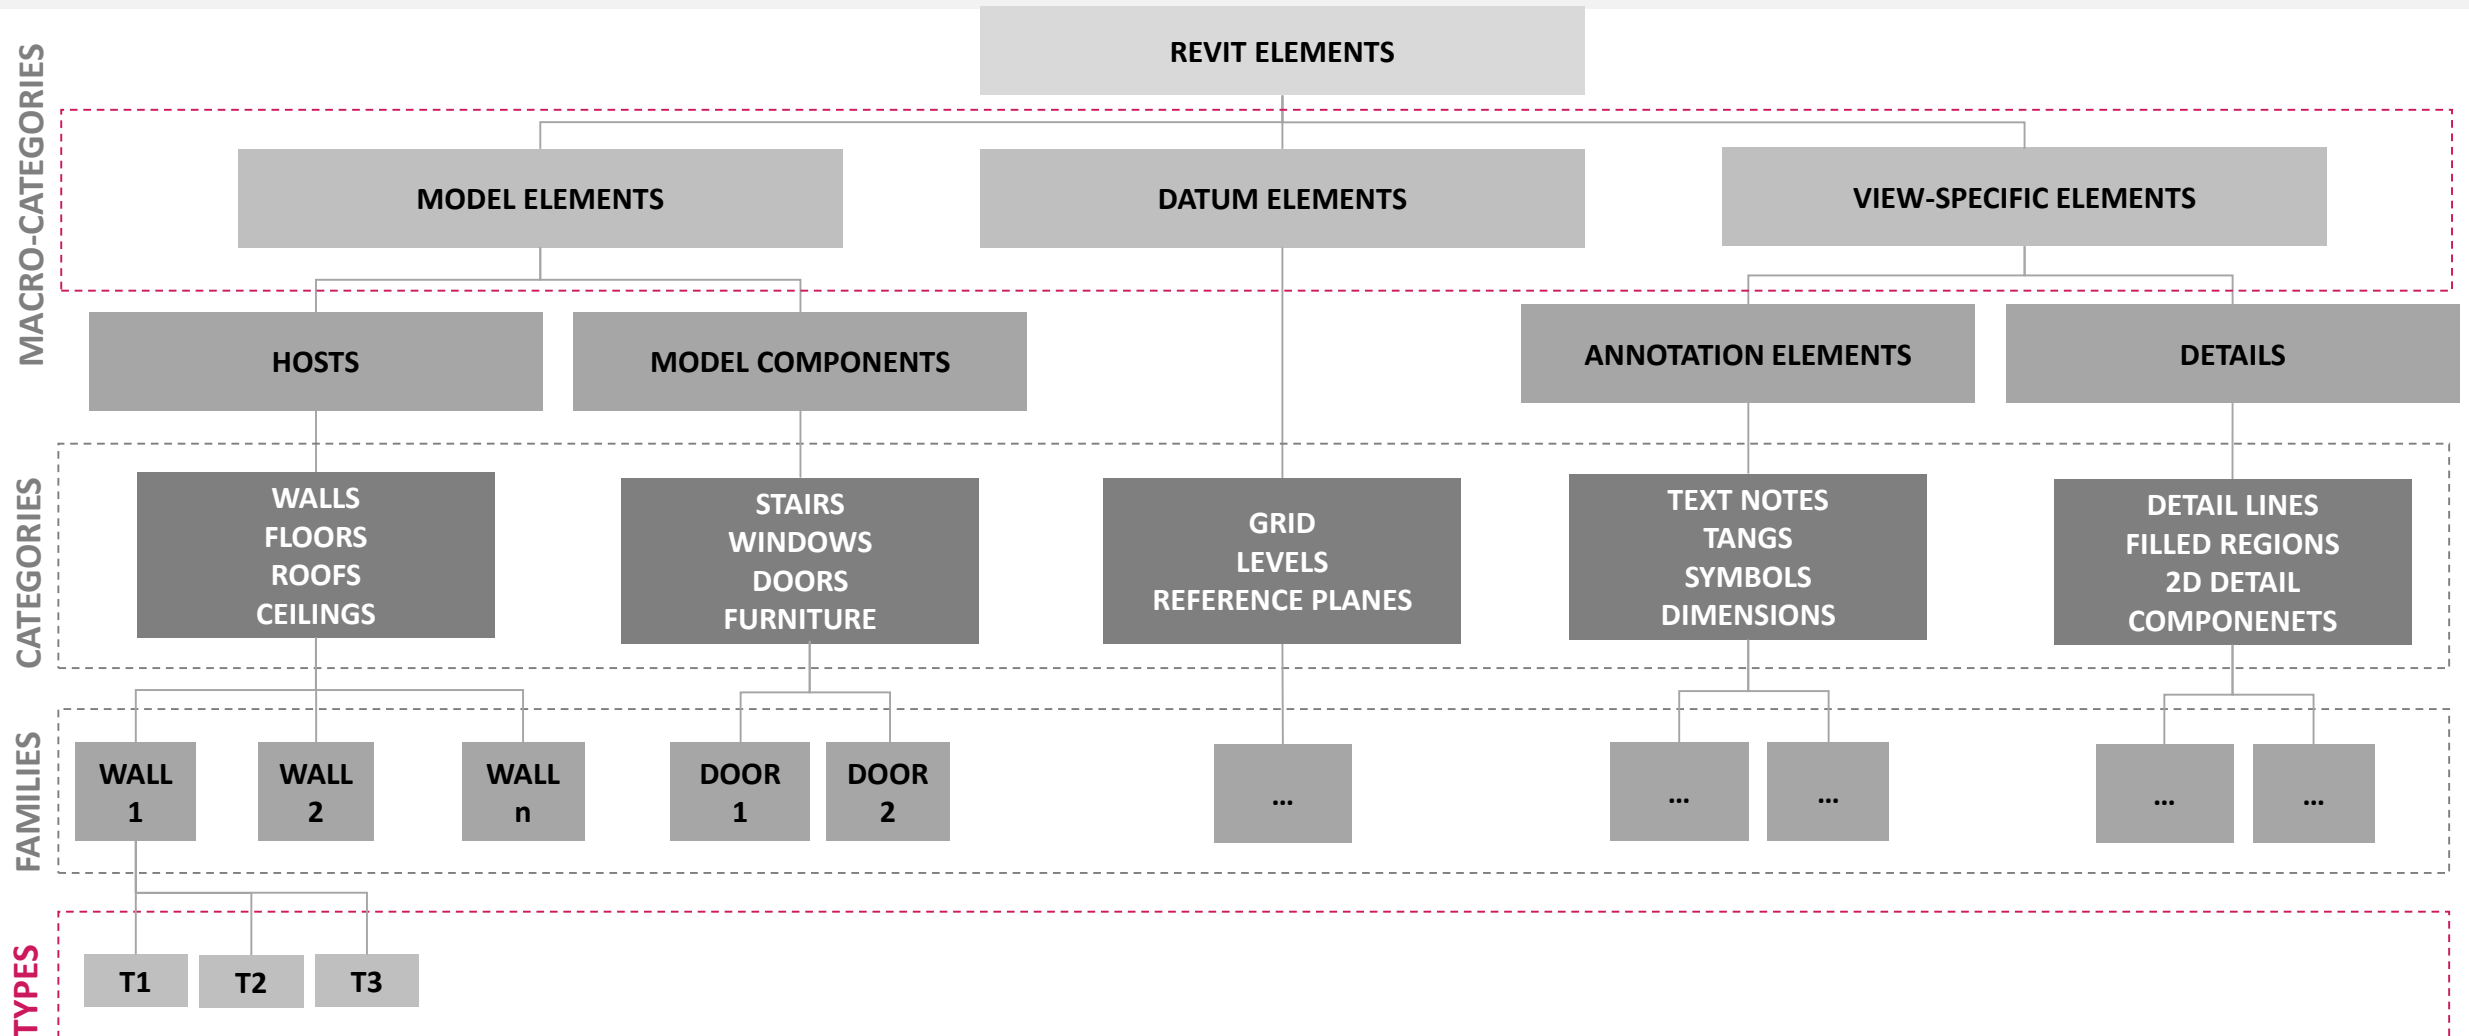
REVIT ELEMENTS

MACRO-CATEGORIES

MODEL ELEMENTS

DATUM ELEMENTS

VIEW-SPECIFIC ELEMENTS

HOSTS

MODEL COMPONENTS

ANNOTATION ELEMENTS

DETAILS

CATEGORIES

WALLS
FLOORS
ROOFS
CEILINGS

STAIRS
WINDOWS
DOORS
FURNITURE

GRID
LEVELS
REFERENCE PLANES

TEXT NOTES
TANGS
SYMBOLS
DIMENSIONS

DETAIL LINES
FILLED REGIONS
2D DETAIL
COMPONENETS

FAMILIES

WALL 1

WALL 2

WALL n

DOOR 1

DOOR 2

...

...

...

...

...

TYPES

T1

T2

T3